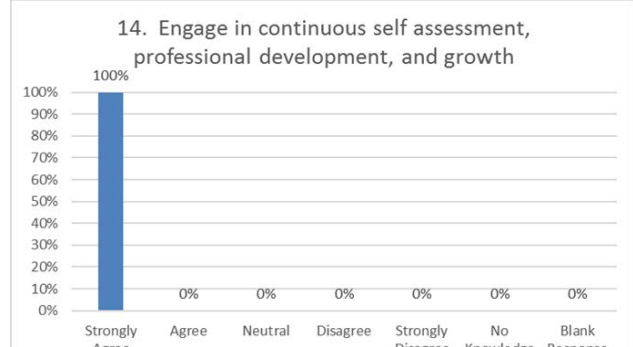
14. Engage in continuous self assessment, professional development, and growth

100%

100%
90%
80%
70%
60%
50%
40%
30%
20%
10%
0%

0% 0% 0% 0% 0% 0%

Strongly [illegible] Agree Neutral Disagree Strongly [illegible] No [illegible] Blank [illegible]